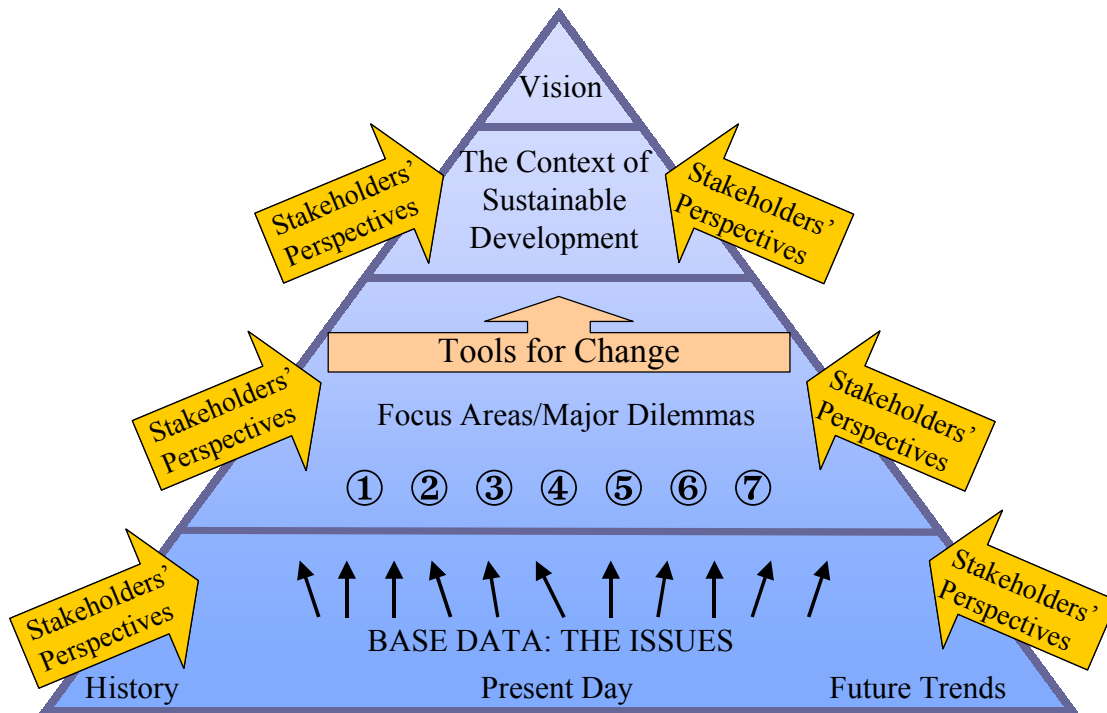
Vision

The Context of Sustainable Development

Stakeholders' Perspectives

Stakeholders' Perspectives

Tools for Change

Stakeholders' Perspectives

Stakeholders' Perspectives

Focus Areas/Major Dilemmas

① ② ③ ④ ⑤ ⑥ ⑦

Stakeholders' Perspectives

Stakeholders' Perspectives

BASE DATA: THE ISSUES

History

Present Day

Future Trends